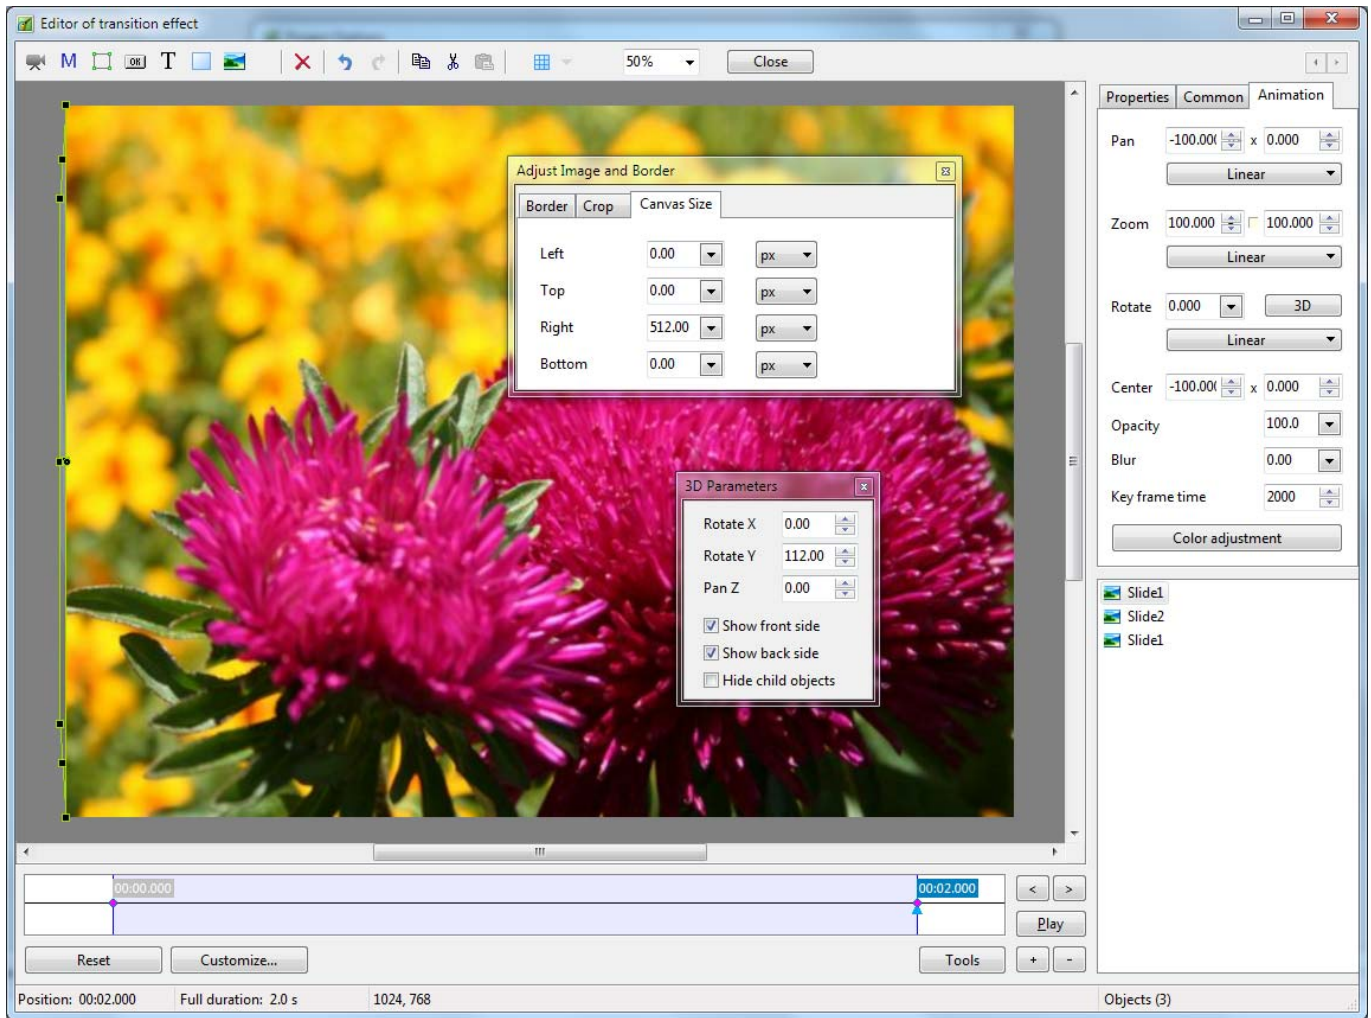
Editor of transition effect

M T

50%

Close

Properties Common Animation

Pan -100.00( x 0.000

Linear

Zoom 100.000 100.000

Linear

Rotate 0.000 3D

Linear

Center -100.00( x 0.000

Opacity 100.0

Blur 0.00

Key frame time 2000

Color adjustment

Slide1
Slide2
Slide1

Adjust Image and Border

Border Crop Canvas Size

| | | |
|---|---|---|
| Left | 0.00 | px |
| Top | 0.00 | px |
| Right | 512.00 | px |
| Bottom | 0.00 | px |

3D Parameters

Rotate X 0.00
Rotate Y 112.00
Pan Z 0.00

Show front side
Show back side
Hide child objects

00:00.000
00:02.000

Play

Reset Customize... Tools + -

Position: 00:02.000 Full duration: 2.0 s 1024, 768 Objects (3)